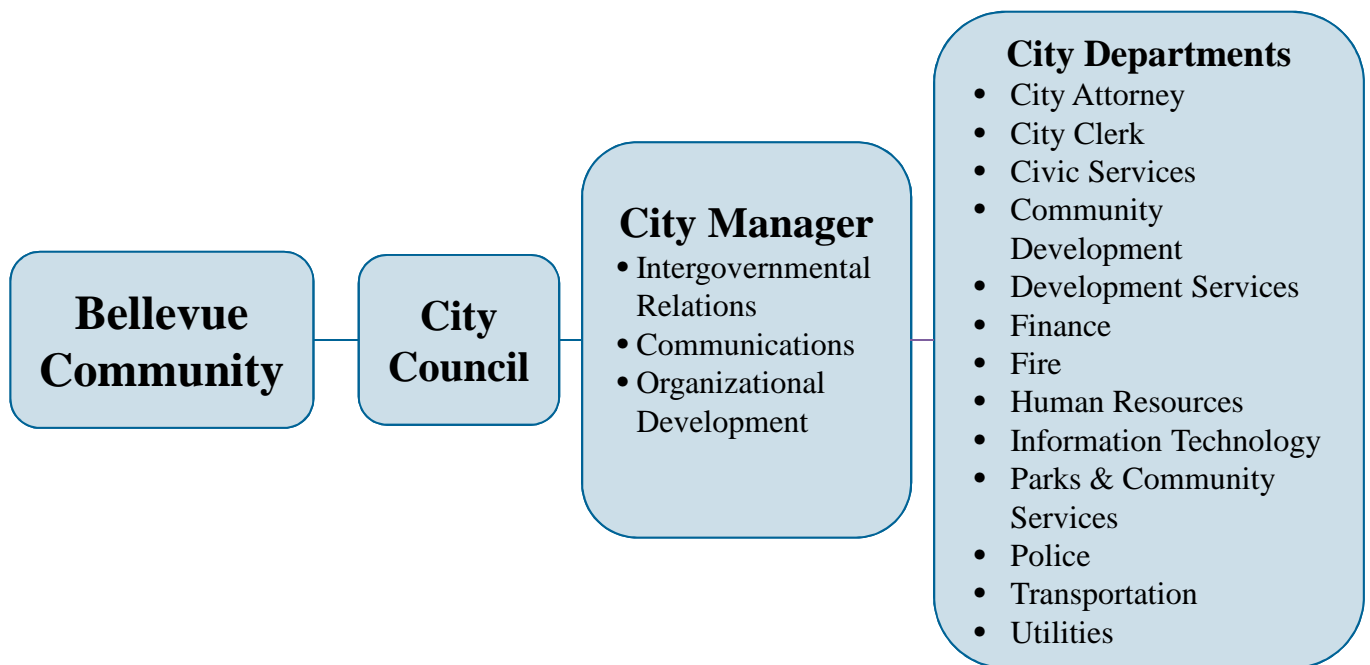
Bellevue Community

City Council

City Manager
- Intergovernmental Relations
- Communications
- Organizational Development

City Departments
- City Attorney
- City Clerk
- Civic Services
- Community Development
- Development Services
- Finance
- Fire
- Human Resources
- Information Technology
- Parks & Community Services
- Police
- Transportation
- Utilities